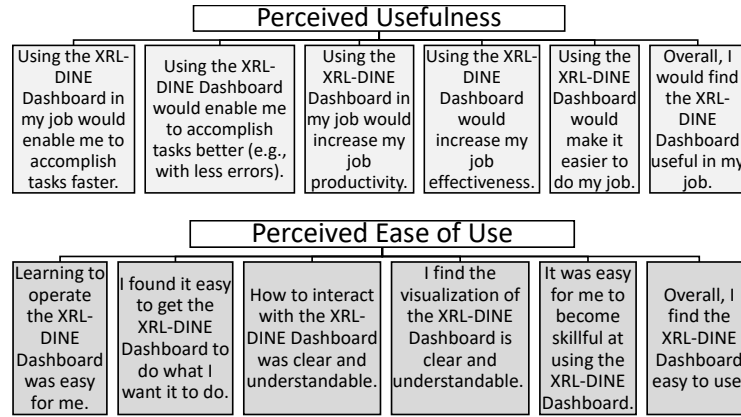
Perceived Usefulness

Using the XRL-DINE Dashboard in my job would enable me to accomplish tasks faster.

Using the XRL-DINE Dashboard would enable me to accomplish tasks better (e.g., with less errors).

Using the XRL-DINE Dashboard in my job would increase my job productivity.

Using the XRL-DINE Dashboard would increase my job effectiveness.

Using the XRL-DINE Dashboard would make it easier to do my job.

Overall, I would find the XRL-DINE Dashboard useful in my job.

Perceived Ease of Use

Learning to operate the XRL-DINE Dashboard was easy for me.

I found it easy to get the XRL-DINE Dashboard to do what I want it to do.

How to interact with the XRL-DINE Dashboard was clear and understandable.

I find the visualization of the XRL-DINE Dashboard is clear and understandable.

It was easy for me to become skillful at using the XRL-DINE Dashboard.

Overall, I find the XRL-DINE Dashboard easy to use.